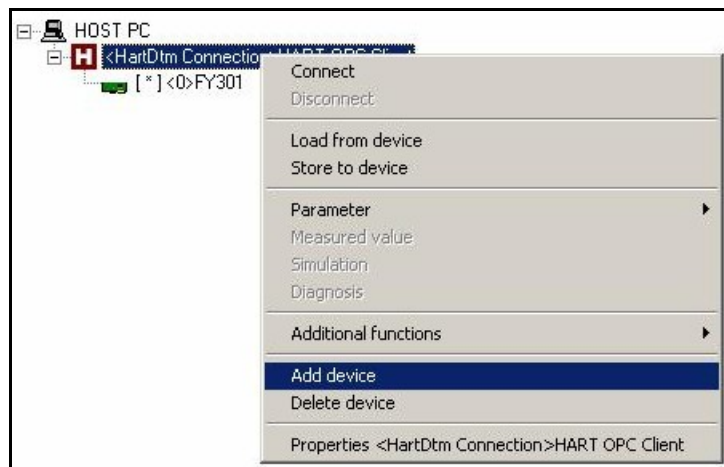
HOST PC
<HartDtm Connection>HART OPC Cl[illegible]
[ * ] <0>FY301

Connect
Disconnect

Load from device
Store to device

Parameter
Measured value
Simulation
Diagnosis

Additional functions

Add device
Delete device

Properties <HartDtm Connection>HART OPC Client